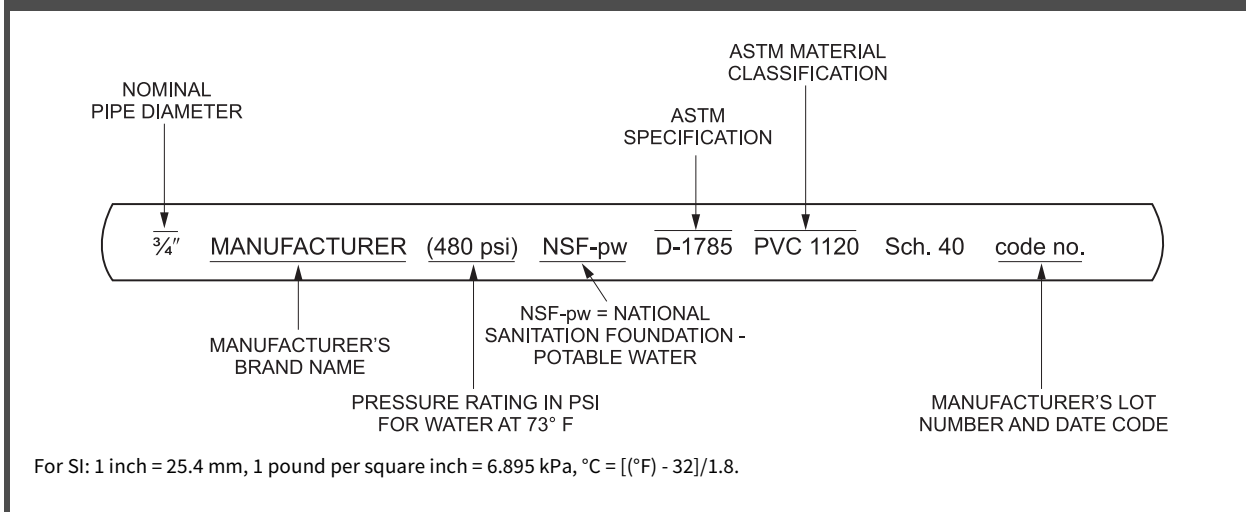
NOMINAL PIPE DIAMETER

ASTM SPECIFICATION

ASTM MATERIAL CLASSIFICATION

¾″ MANUFACTURER (480 psi) NSF-pw D-1785 PVC 1120 Sch. 40 code no.

MANUFACTURER'S BRAND NAME

NSF-pw = NATIONAL SANITATION FOUNDATION - POTABLE WATER

PRESSURE RATING IN PSI FOR WATER AT 73° F

MANUFACTURER'S LOT NUMBER AND DATE CODE

For SI: 1 inch = 25.4 mm, 1 pound per square inch = 6.895 kPa, °C = [(°F) - 32]/1.8.